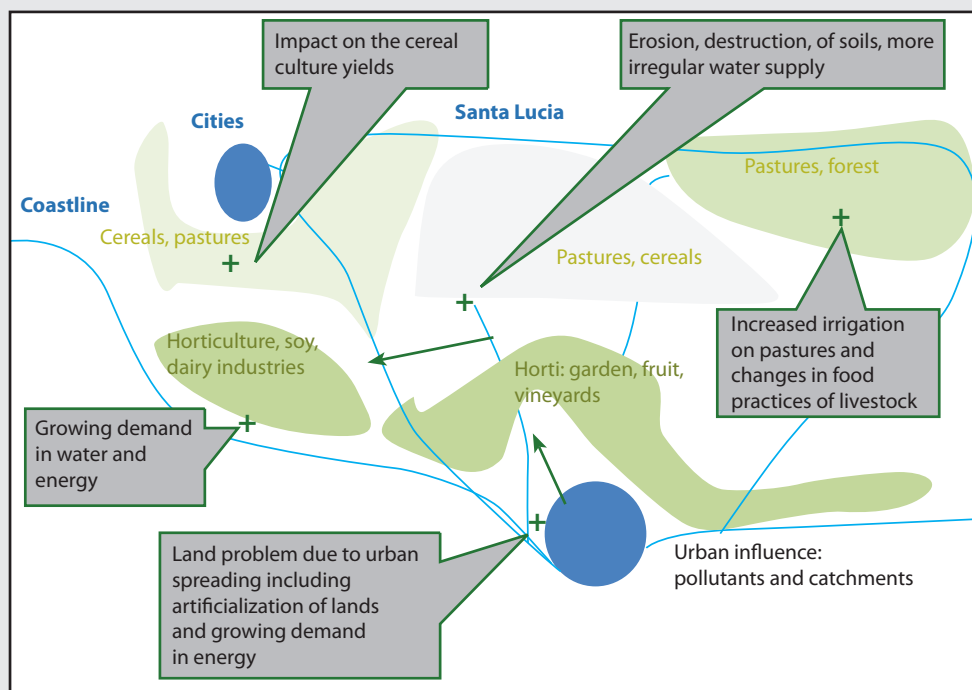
Impact on the cereal culture yields

Erosion, destruction, of soils, more irregular water supply

Cities

Santa Lucia

Pastures, forest

Coastline

Cereals, pastures

+

Pastures, cereals

+

+

Horticulture, soy, dairy industries

Horti: garden, fruit, vineyards

Increased irrigation on pastures and changes in food practices of livestock

Growing demand in water and energy

+

+

Land problem due to urban spreading including artificialization of lands and growing demand in energy

Urban influence: pollutants and catchments